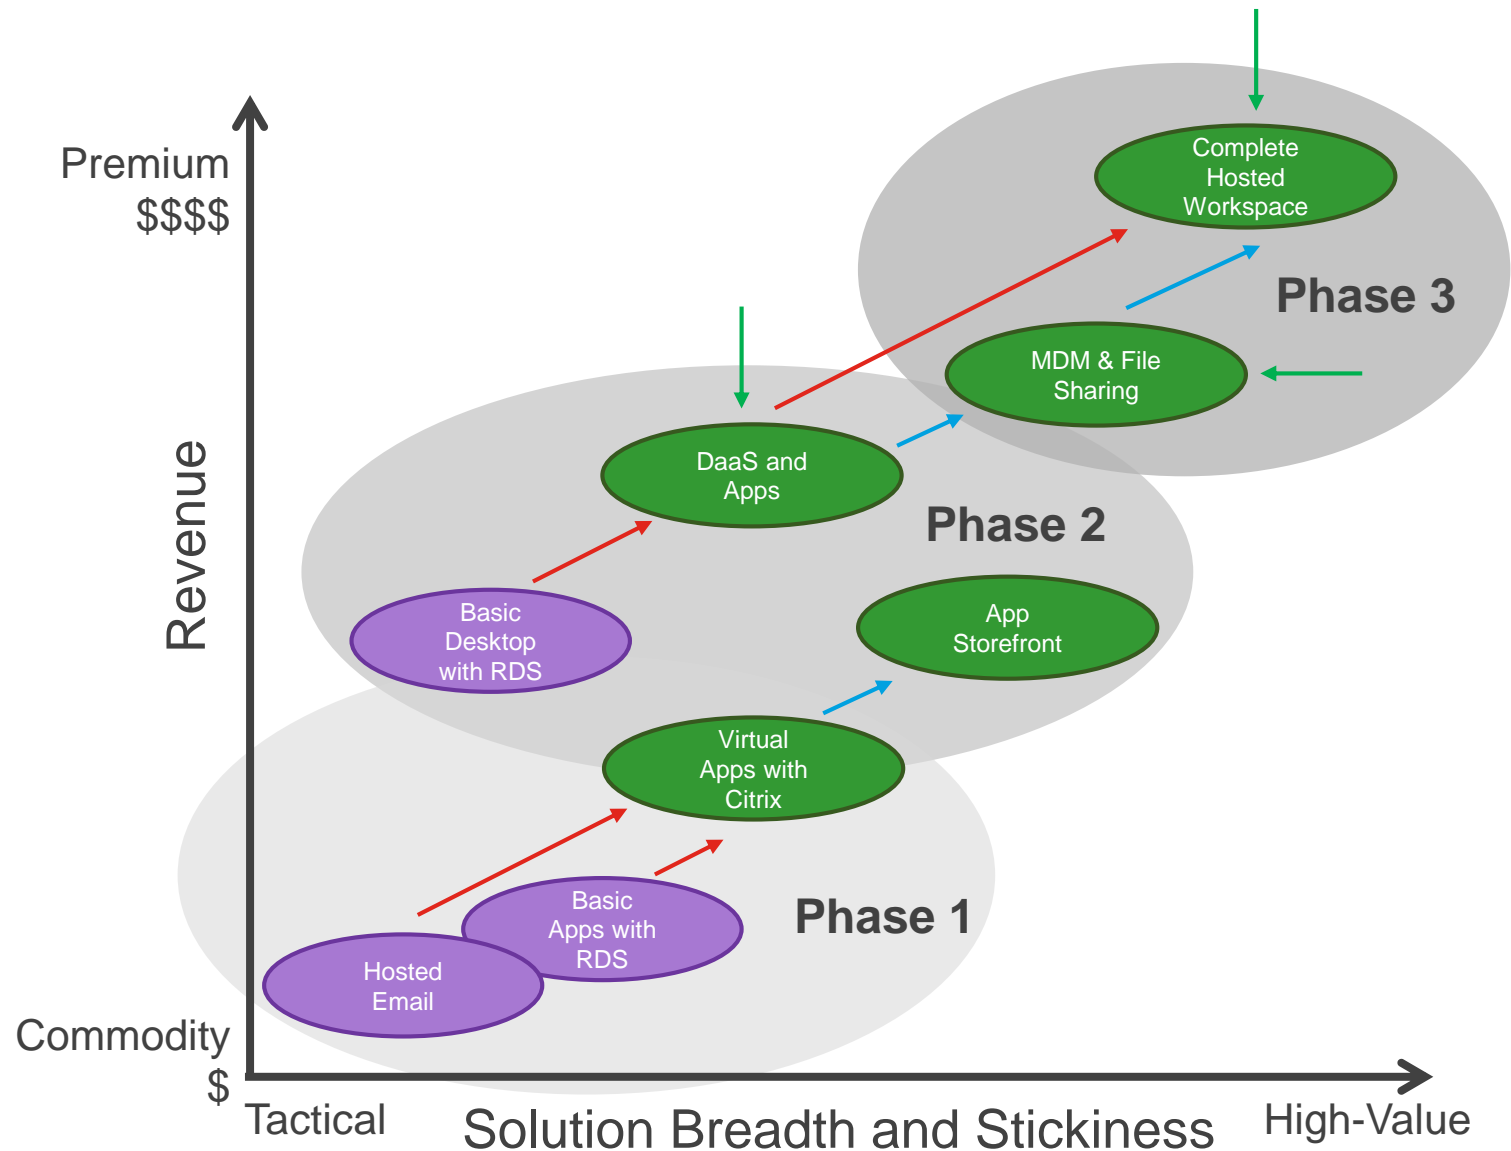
Premium
$$$$

Complete Hosted Workspace

Phase 3

MDM & File Sharing

DaaS and Apps

Phase 2

Revenue

Basic Desktop with RDS

App Storefront

Virtual Apps with Citrix

Basic Apps with RDS

Phase 1

Hosted Email

Commodity
$

Tactical

Solution Breadth and Stickiness

High-Value